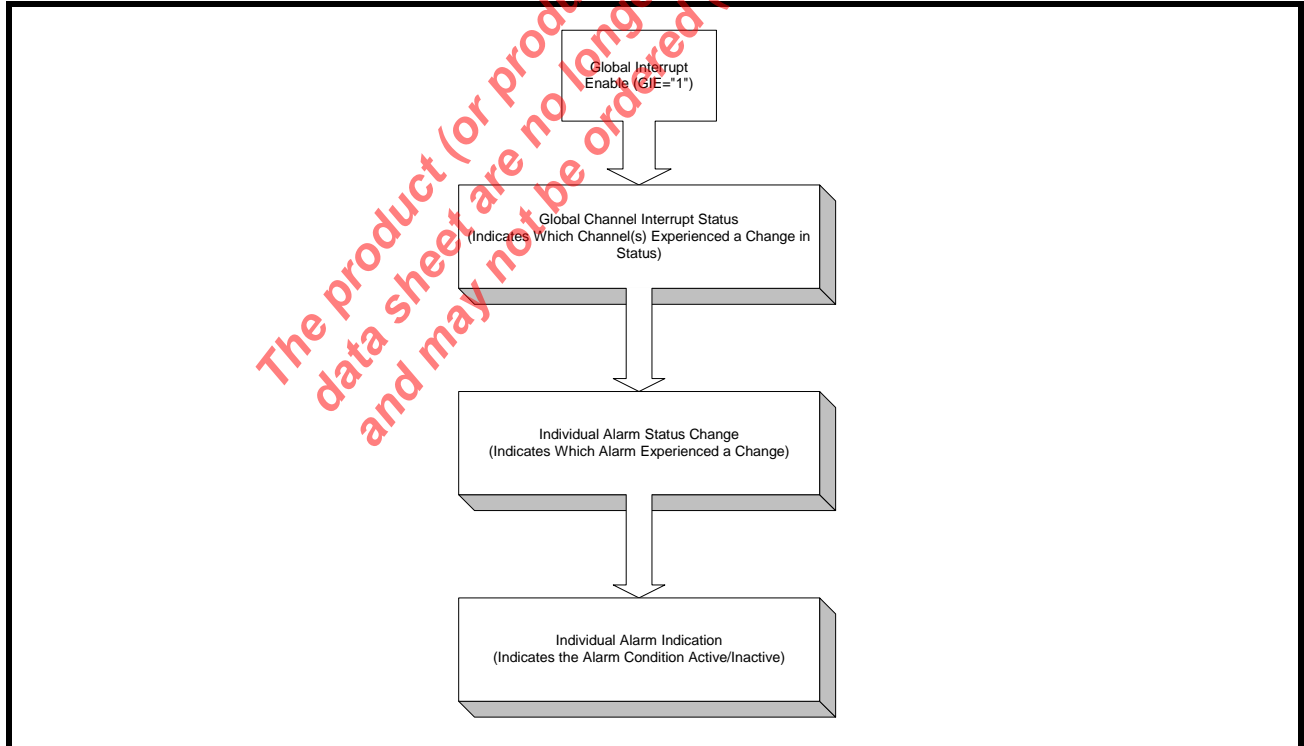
The product (or product
data sheet are no longer
and may not be ordered

Global Interrupt Enable (GIE="1")

Global Channel Interrupt Status (Indicates Which Channel(s) Experienced a Change in Status)

Individual Alarm Status Change (Indicates Which Alarm Experienced a Change)

Individual Alarm Indication (Indicates the Alarm Condition Active/Inactive)